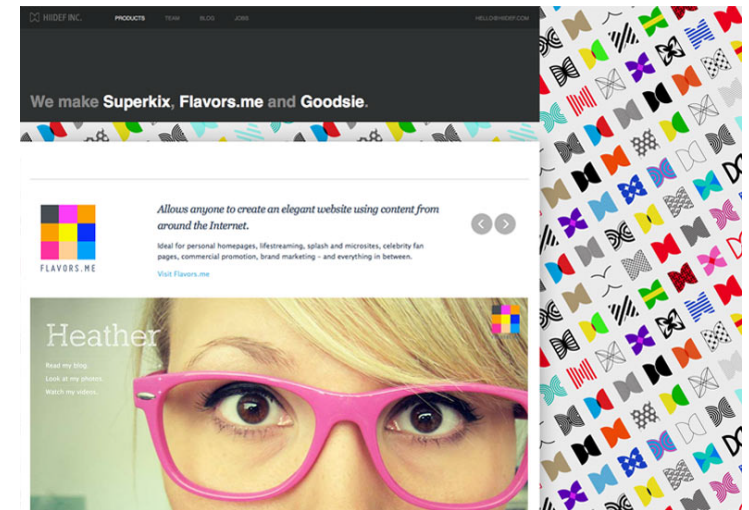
HIIDEF INC.

PRODUCTS TEAM BLOG JOBS

HELLO@HIIDEF.COM

We make Superkix, Flavors.me and Goodsie.

FLAVORS.ME

Allows anyone to create an elegant website using content from around the Internet.

Ideal for personal homepages, lifestreaming, splash and microsites, celebrity fan pages, commercial promotion, brand marketing - and everything in between.

Visit Flavors.me

Heather

Read my blog.
Look at my photos.
Watch my videos.